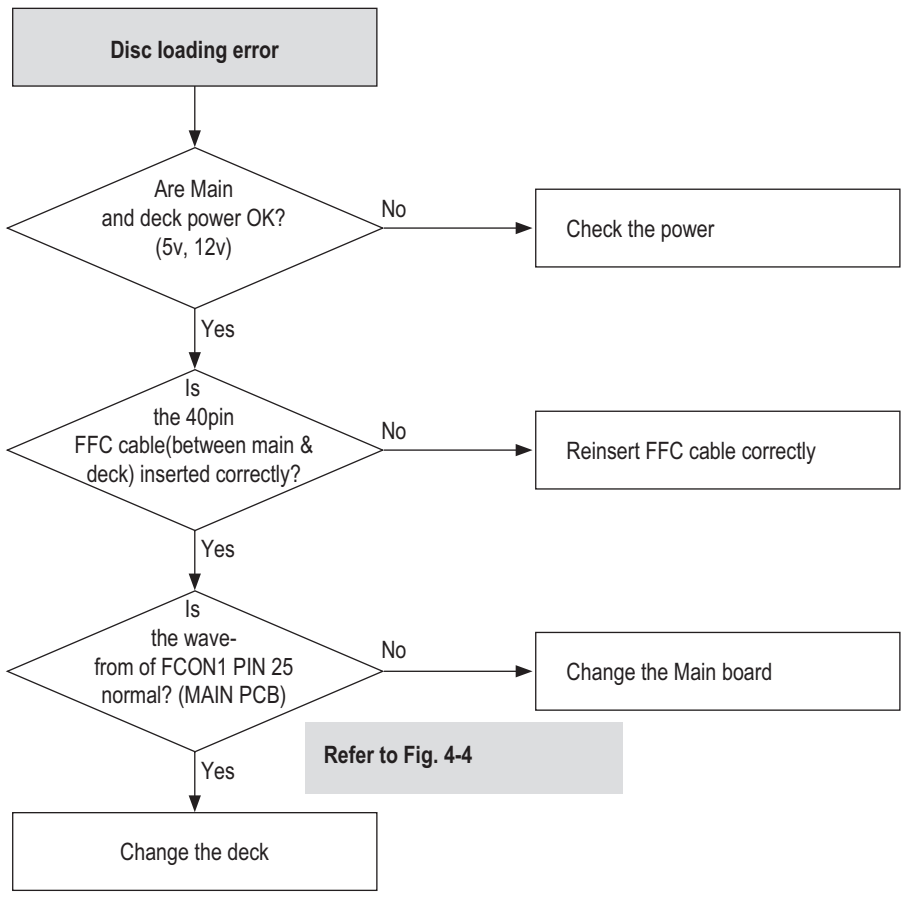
Disc loading error

Are Main and deck power OK? (5v, 12v)

No

Check the power

Yes

Is the 40pin FFC cable(between main & deck) inserted correctly?

No

Reinsert FFC cable correctly

Yes

Is the wavefrom of FCON1 PIN 25 normal? (MAIN PCB)

No

Change the Main board

Refer to Fig. 4-4

Yes

Change the deck